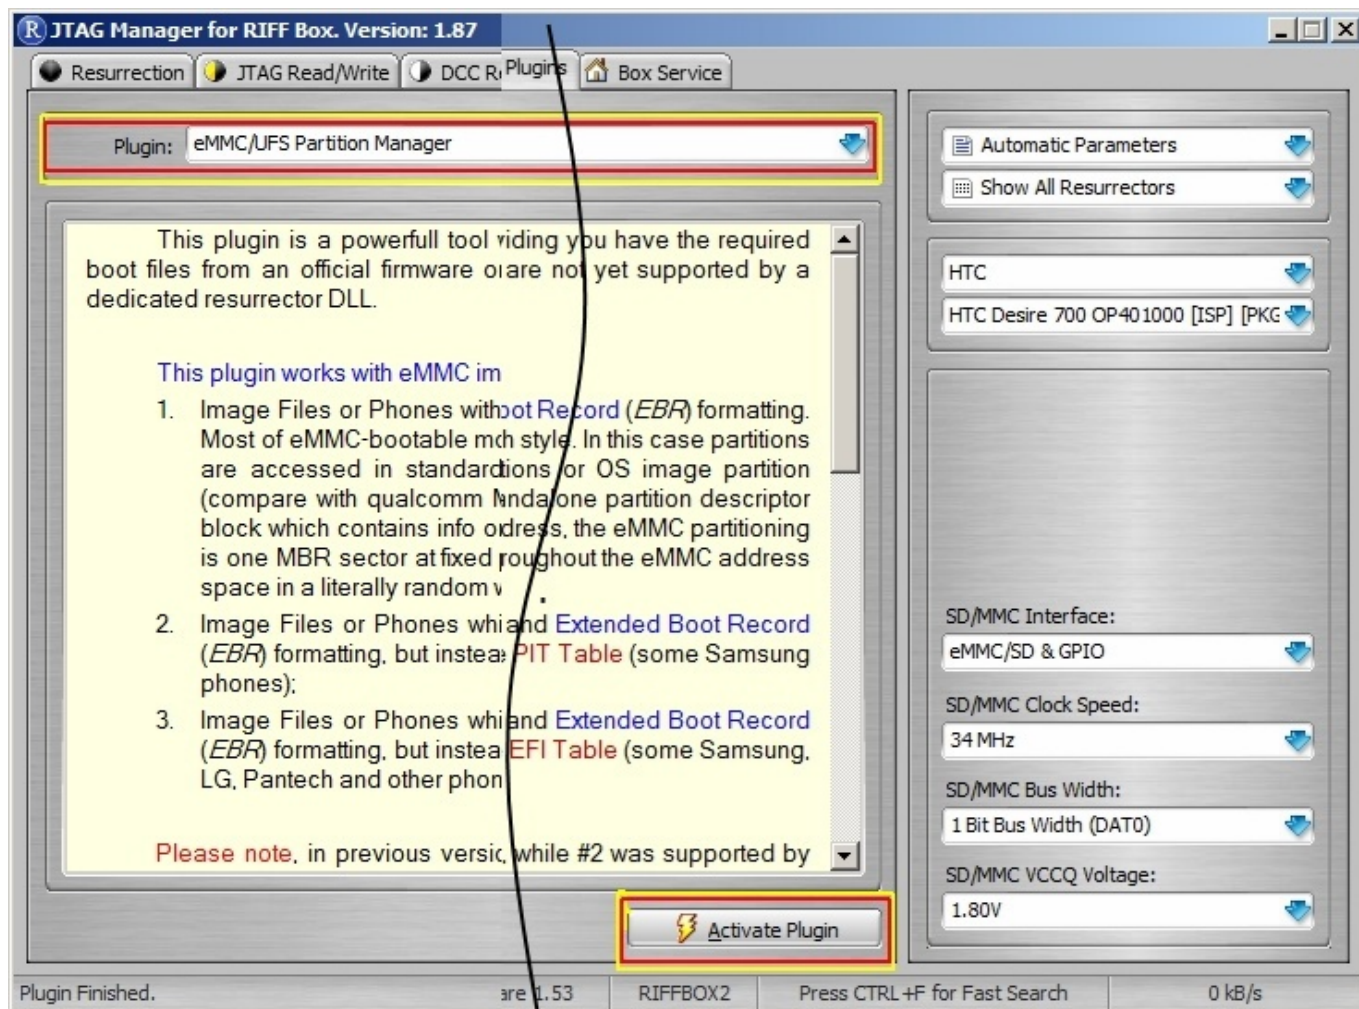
R JTAG Manager for RIFF Box. Version: 1.87

Resurrection | JTAG Read/Write | DCC R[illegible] | Plugins | Box Service

Plugin: eMMC/UFS Partition Manager

This plugin is a powerfull tool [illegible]iding you have the required boot files from an official firmware o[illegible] are not yet supported by a dedicated resurrector DLL.

This plugin works with eMMC im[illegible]

1. Image Files or Phones with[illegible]oot Record (EBR) formatting. Most of eMMC-bootable m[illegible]h style. In this case partitions are accessed in standar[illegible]tions or OS image partition (compare with qualcomm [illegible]ndalone partition descriptor block which contains info o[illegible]dress, the eMMC partitioning is one MBR sector at fixed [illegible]roughout the eMMC address space in a literally random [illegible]

2. Image Files or Phones whi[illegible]and Extended Boot Record (EBR) formatting, but instea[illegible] PIT Table (some Samsung phones);

3. Image Files or Phones whi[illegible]and Extended Boot Record (EBR) formatting, but instea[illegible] EFI Table (some Samsung, LG, Pantech and other phon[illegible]

Please note, in previous versi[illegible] while #2 was supported by

Activate Plugin

Automatic Parameters
Show All Resurrectors

HTC
HTC Desire 700 OP401000 [ISP] [PKG

SD/MMC Interface:
eMMC/SD & GPIO
SD/MMC Clock Speed:
34 MHz
SD/MMC Bus Width:
1 Bit Bus Width (DAT0)
SD/MMC VCCQ Voltage:
1.80V

Plugin Finished. | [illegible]are 1.53 | RIFFBOX2 | Press CTRL+F for Fast Search | 0 kB/s